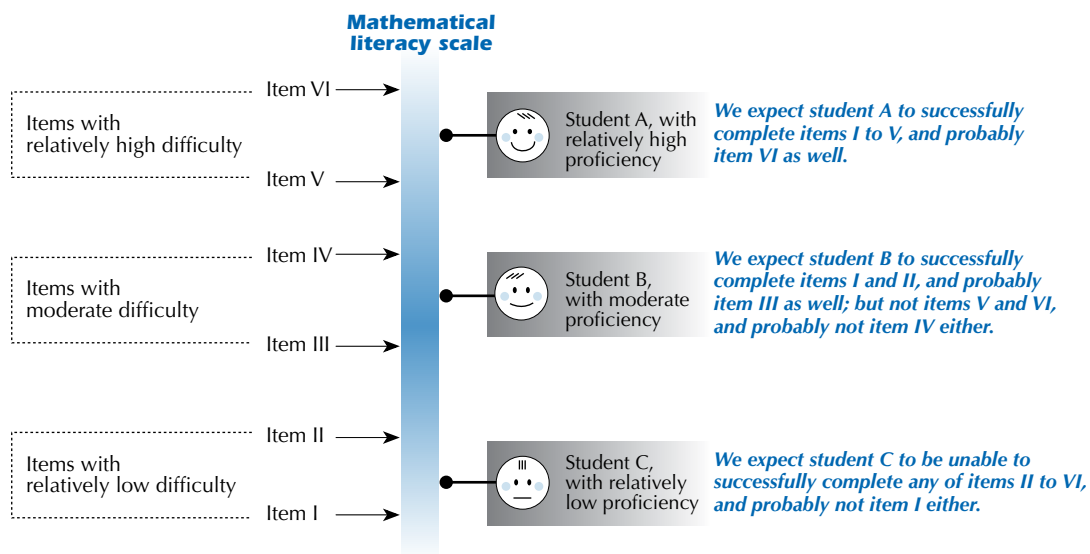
Mathematical literacy scale

Items with relatively high difficulty

Item VI

Item V

Items with moderate difficulty

Item IV

Item III

Items with relatively low difficulty

Item II

Item I

Student A, with relatively high proficiency

We expect student A to successfully complete items I to V, and probably item VI as well.

Student B, with moderate proficiency

We expect student B to successfully complete items I and II, and probably item III as well; but not items V and VI, and probably not item IV either.

Student C, with relatively low proficiency

We expect student C to be unable to successfully complete any of items II to VI, and probably not item I either.